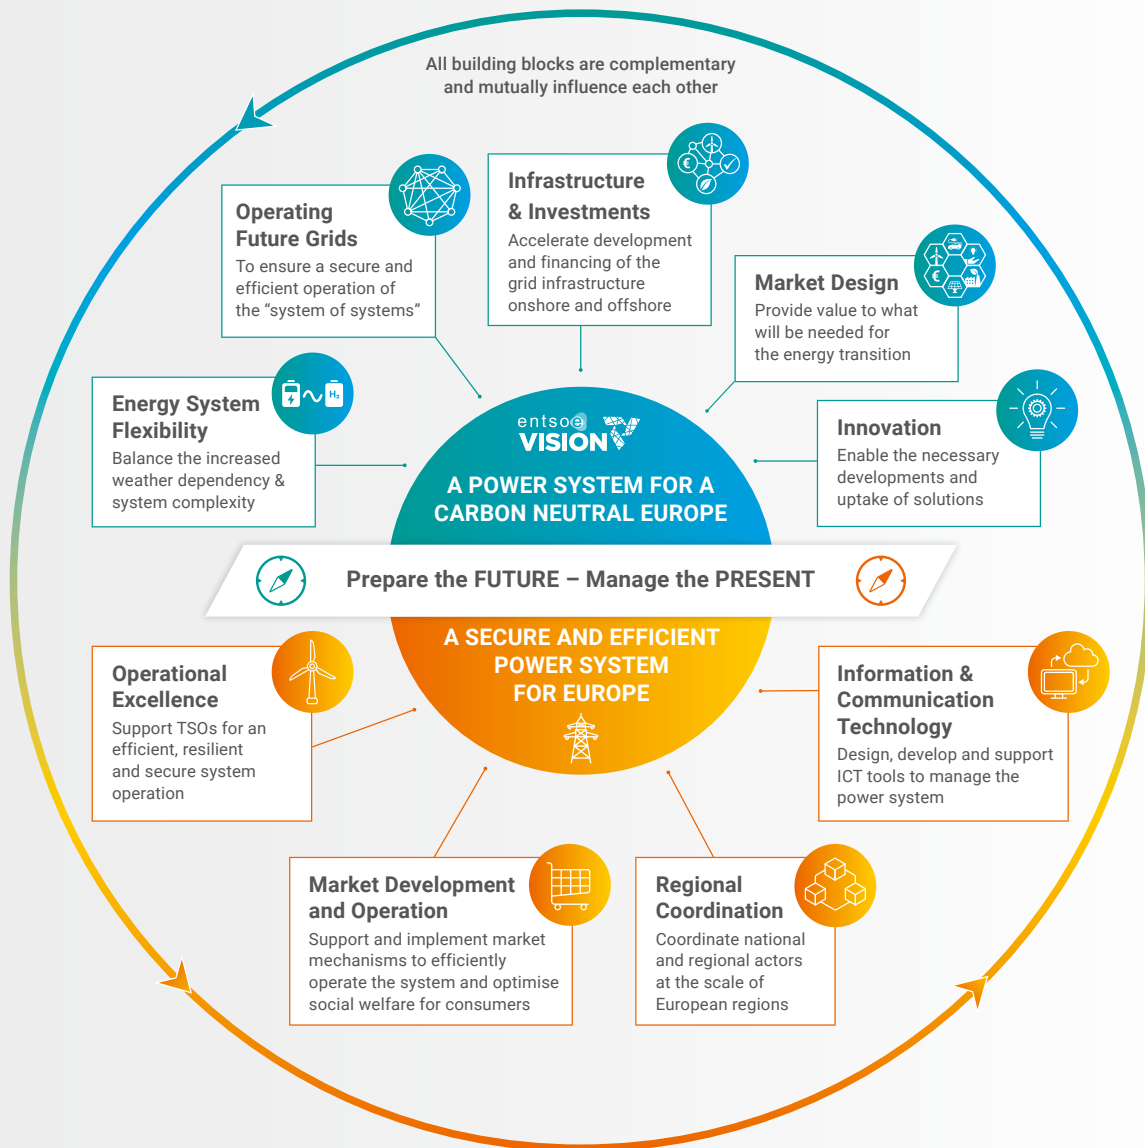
All building blocks are complementary and mutually influence each other

Operating Future Grids
To ensure a secure and efficient operation of the “system of systems”

Infrastructure & Investments
Accelerate development and financing of the grid infrastructure onshore and offshore

Market Design
Provide value to what will be needed for the energy transition

Energy System Flexibility
Balance the increased weather dependency & system complexity

$H_2$

entsoe VISION

A POWER SYSTEM FOR A CARBON NEUTRAL EUROPE

Innovation
Enable the necessary developments and uptake of solutions

Prepare the FUTURE – Manage the PRESENT

A SECURE AND EFFICIENT POWER SYSTEM FOR EUROPE

Operational Excellence
Support TSOs for an efficient, resilient and secure system operation

Information & Communication Technology
Design, develop and support ICT tools to manage the power system

Market Development and Operation
Support and implement market mechanisms to efficiently operate the system and optimise social welfare for consumers

Regional Coordination
Coordinate national and regional actors at the scale of European regions